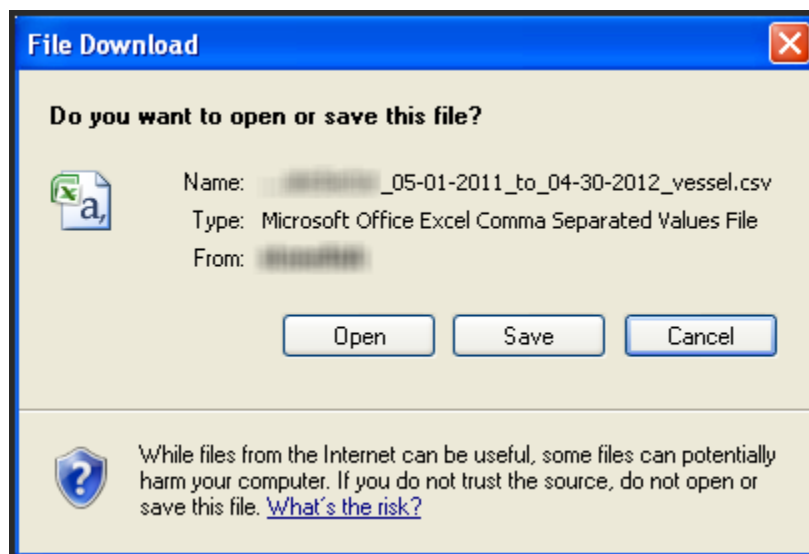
File Download

Do you want to open or save this file?

Name: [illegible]_05-01-2011_to_04-30-2012_vessel.csv
Type: Microsoft Office Excel Comma Separated Values File
From: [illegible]

Open
Save
Cancel

While files from the Internet can be useful, some files can potentially harm your computer. If you do not trust the source, do not open or save this file. What's the risk?